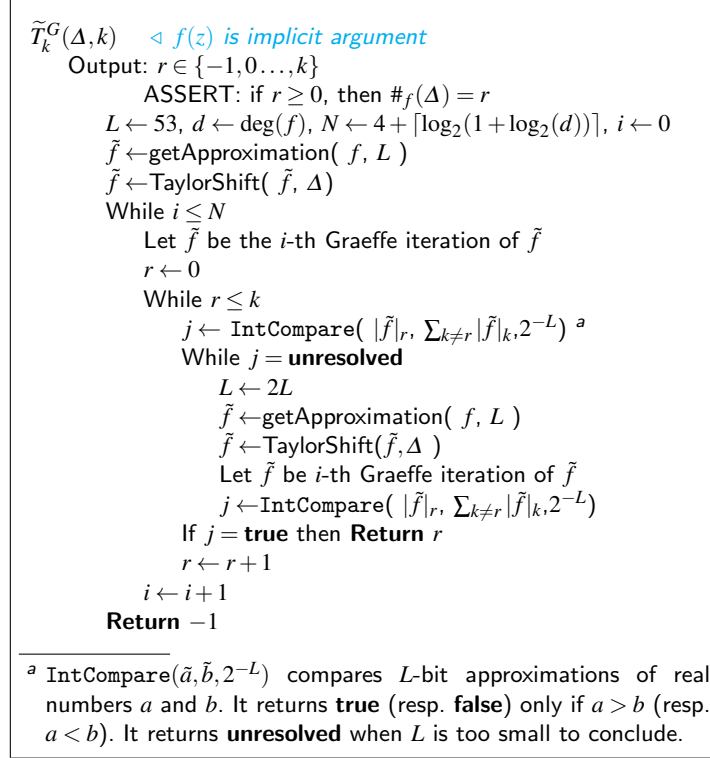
$\widetilde{T}_k^G(\Delta,k)$ ◁ $f(z)$ is implicit argument
Output: $r \in \{-1,0\ldots,k\}$
ASSERT: if $r \geq 0$, then $\#_f(\Delta) = r$
$L \leftarrow 53$, $d \leftarrow \deg(f)$, $N \leftarrow 4 + \lceil \log_2(1+\log_2(d)) \rceil$, $i \leftarrow 0$
$\tilde{f} \leftarrow$getApproximation( $f$, $L$ )
$\tilde{f} \leftarrow$TaylorShift( $\tilde{f}$, $\Delta$)
While $i \leq N$
Let $\tilde{f}$ be the $i$-th Graeffe iteration of $\tilde{f}$
$r \leftarrow 0$
While $r \leq k$
$j \leftarrow$ IntCompare( $|\tilde{f}|_r$, $\sum_{k\neq r} |\tilde{f}|_k$,$2^{-L}$) $^a$
While $j =$ **unresolved**
$L \leftarrow 2L$
$\tilde{f} \leftarrow$getApproximation( $f$, $L$ )
$\tilde{f} \leftarrow$TaylorShift($\tilde{f}$,$\Delta$ )
Let $\tilde{f}$ be $i$-th Graeffe iteration of $\tilde{f}$
$j \leftarrow$IntCompare( $|\tilde{f}|_r$, $\sum_{k\neq r} |\tilde{f}|_k$,$2^{-L}$)
If $j =$ **true** then **Return** $r$
$r \leftarrow r+1$
$i \leftarrow i+1$
**Return** $-1$

$^a$ IntCompare($\tilde{a}$,$\tilde{b}$,$2^{-L}$) compares $L$-bit approximations of real numbers $a$ and $b$. It returns **true** (resp. **false**) only if $a > b$ (resp. $a < b$). It returns **unresolved** when $L$ is too small to conclude.